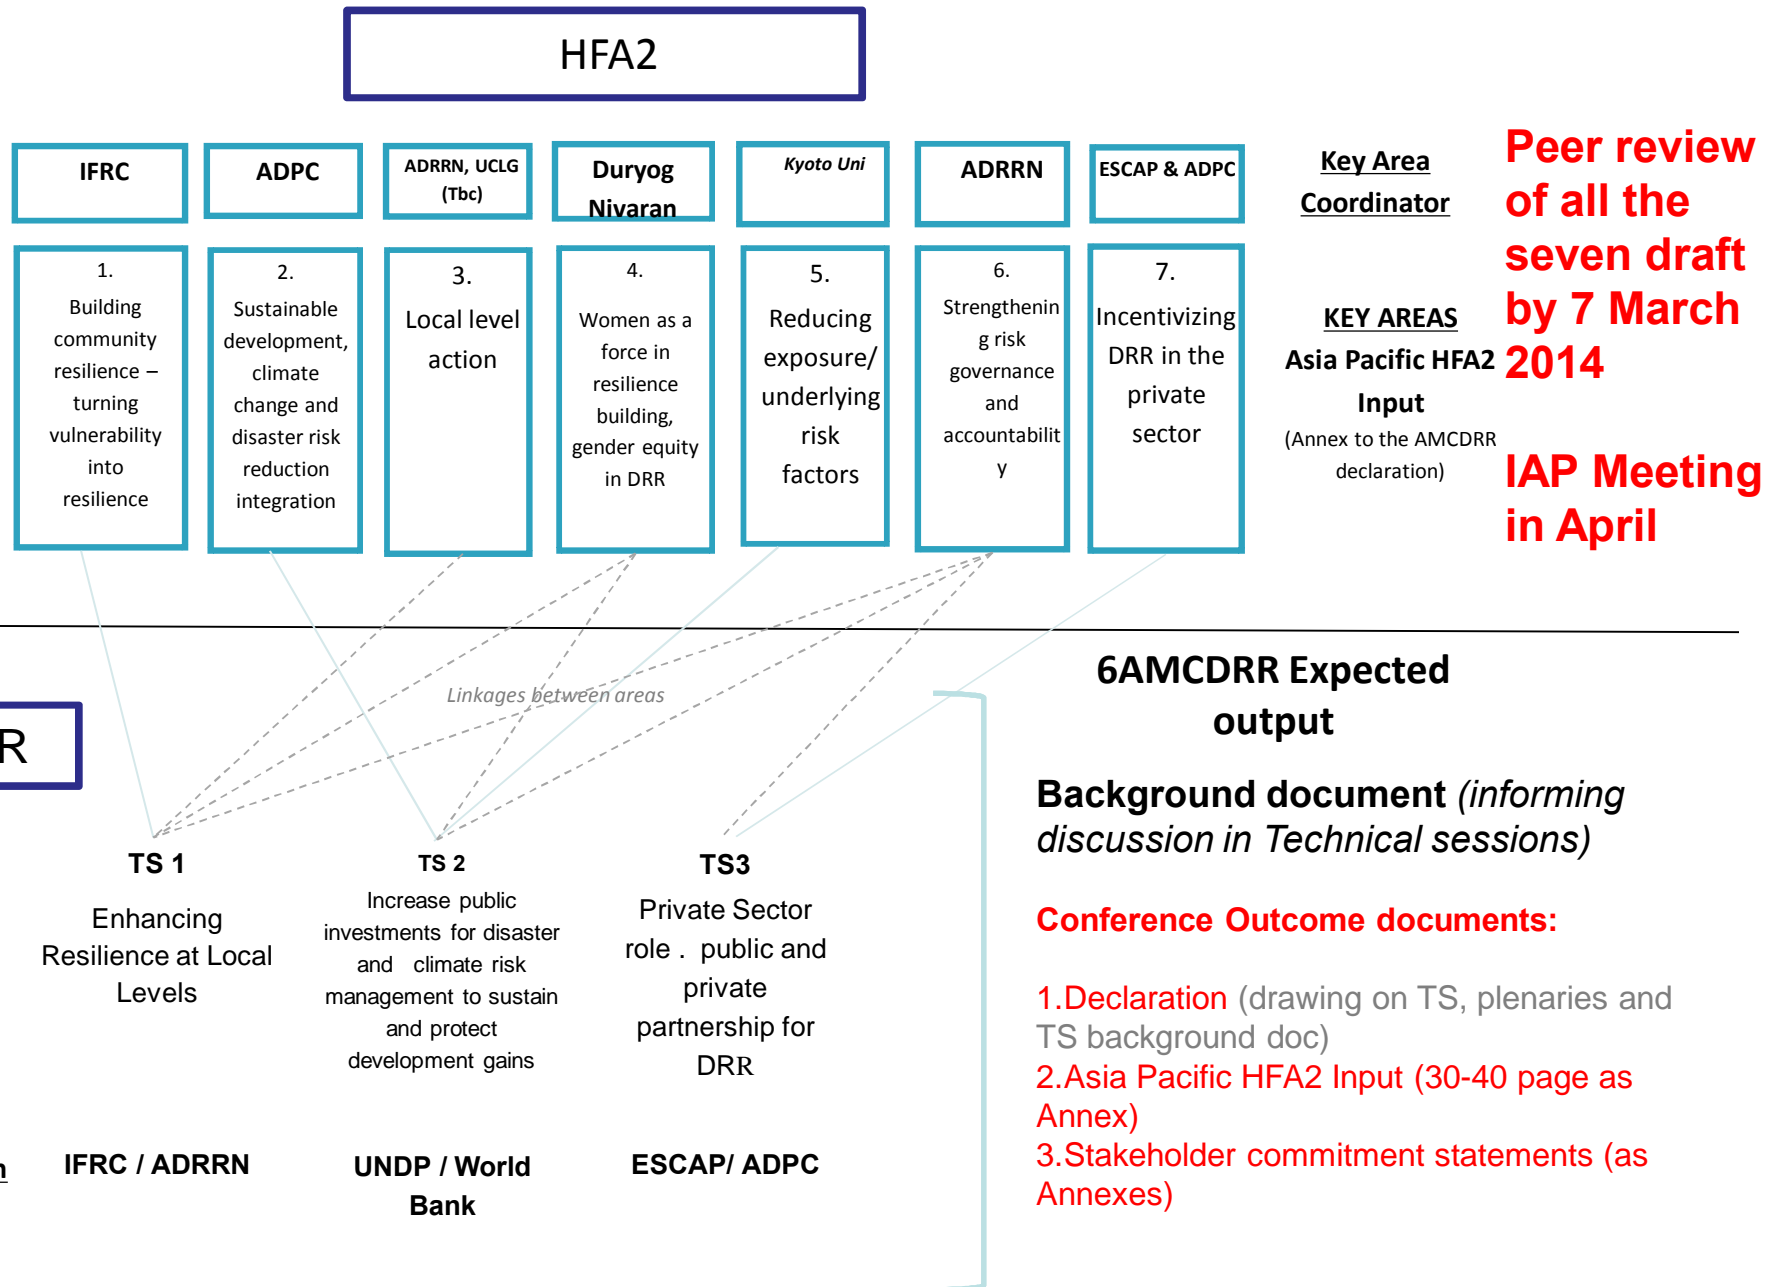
HFA2

IFRC

ADPC

ADRRN, UCLG (Tbc)

Duryog Nivaran

Kyoto Uni

ADRRN

ESCAP & ADPC

Key Area Coordinator

Peer review of all the seven draft by 7 March 2014

1. Building community resilience – turning vulnerability into resilience

2. Sustainable development, climate change and disaster risk reduction integration

3. Local level action

4. Women as a force in resilience building, gender equity in DRR

5. Reducing exposure/ underlying risk factors

6. Strengthening risk governance and accountability

7. Incentivizing DRR in the private sector

KEY AREAS Asia Pacific HFA2 Input (Annex to the AMCDRR declaration)

IAP Meeting in April

Linkages between areas

R

6AMCDRR Expected output

Background document (informing discussion in Technical sessions)

Conference Outcome documents:

1.Declaration (drawing on TS, plenaries and TS background doc)
2.Asia Pacific HFA2 Input (30-40 page as Annex)
3.Stakeholder commitment statements (as Annexes)

TS 1
Enhancing Resilience at Local Levels

TS 2
Increase public investments for disaster and climate risk management to sustain and protect development gains

TS3
Private Sector role . public and private partnership for DRR

IFRC / ADRRN

UNDP / World Bank

ESCAP/ ADPC